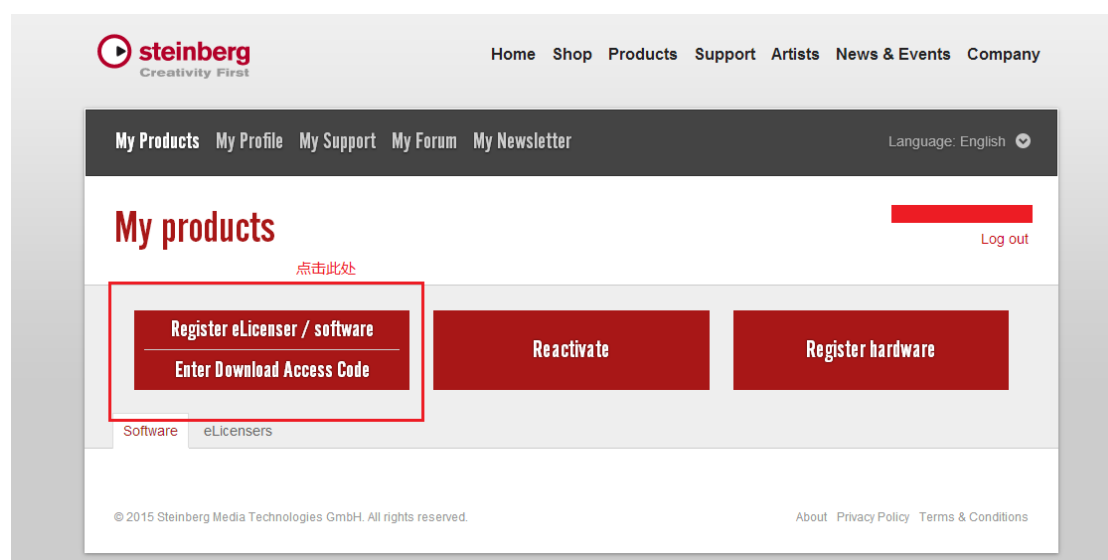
steinberg
Creativity First

Home Shop Products Support Artists News & Events Company

My Products My Profile My Support My Forum My Newsletter

Language: English

My products

Log out

点击此处

Register eLicenser / software
Enter Download Access Code

Reactivate

Register hardware

Software eLicensers

© 2015 Steinberg Media Technologies GmbH. All rights reserved.

About Privacy Policy Terms & Conditions